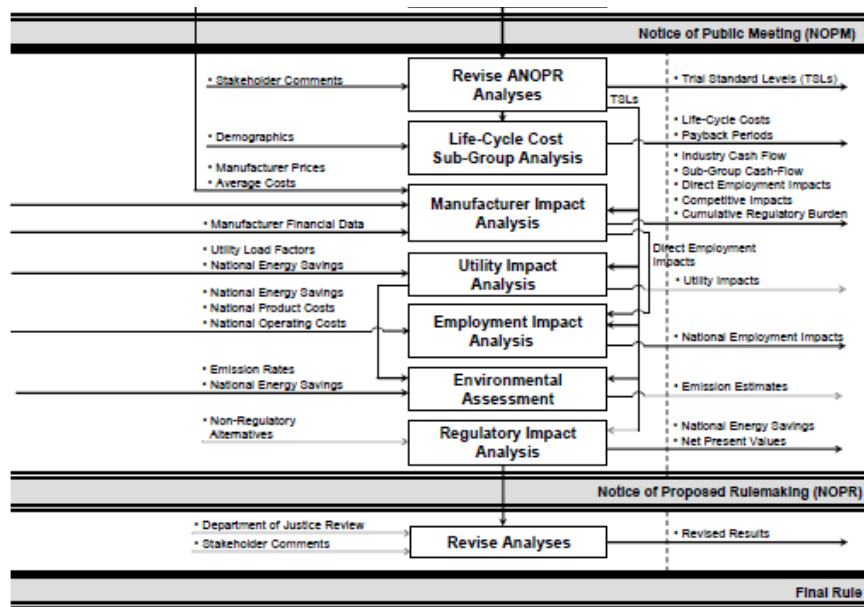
Notice of Public Meeting (NOPM)

• Stakeholder Comments

Revise ANOPR Analyses

TSLs

• Trial Standard Levels (TSLs)

• Demographics

Life-Cycle Cost Sub-Group Analysis

• Life-Cycle Costs
• Payback Periods

• Manufacturer Prices
• Average Costs

• Industry Cash Flow
• Sub-Group Cash-Flow
• Direct Employment Impacts
• Competitive Impacts
• Cumulative Regulatory Burden

Manufacturer Impact Analysis

• Manufacturer Financial Data

Direct Employment Impacts

• Utility Load Factors
• National Energy Savings

Utility Impact Analysis

• Utility Impacts

• National Energy Savings
• National Product Costs
• National Operating Costs

Employment Impact Analysis

• National Employment Impacts

• Emission Rates
• National Energy Savings

Environmental Assessment

• Emission Estimates

• Non-Regulatory Alternatives

Regulatory Impact Analysis

• National Energy Savings
• Net Present Values

Notice of Proposed Rulemaking (NOPR)

• Department of Justice Review
• Stakeholder Comments

Revise Analyses

• Revised Results

Final Rule